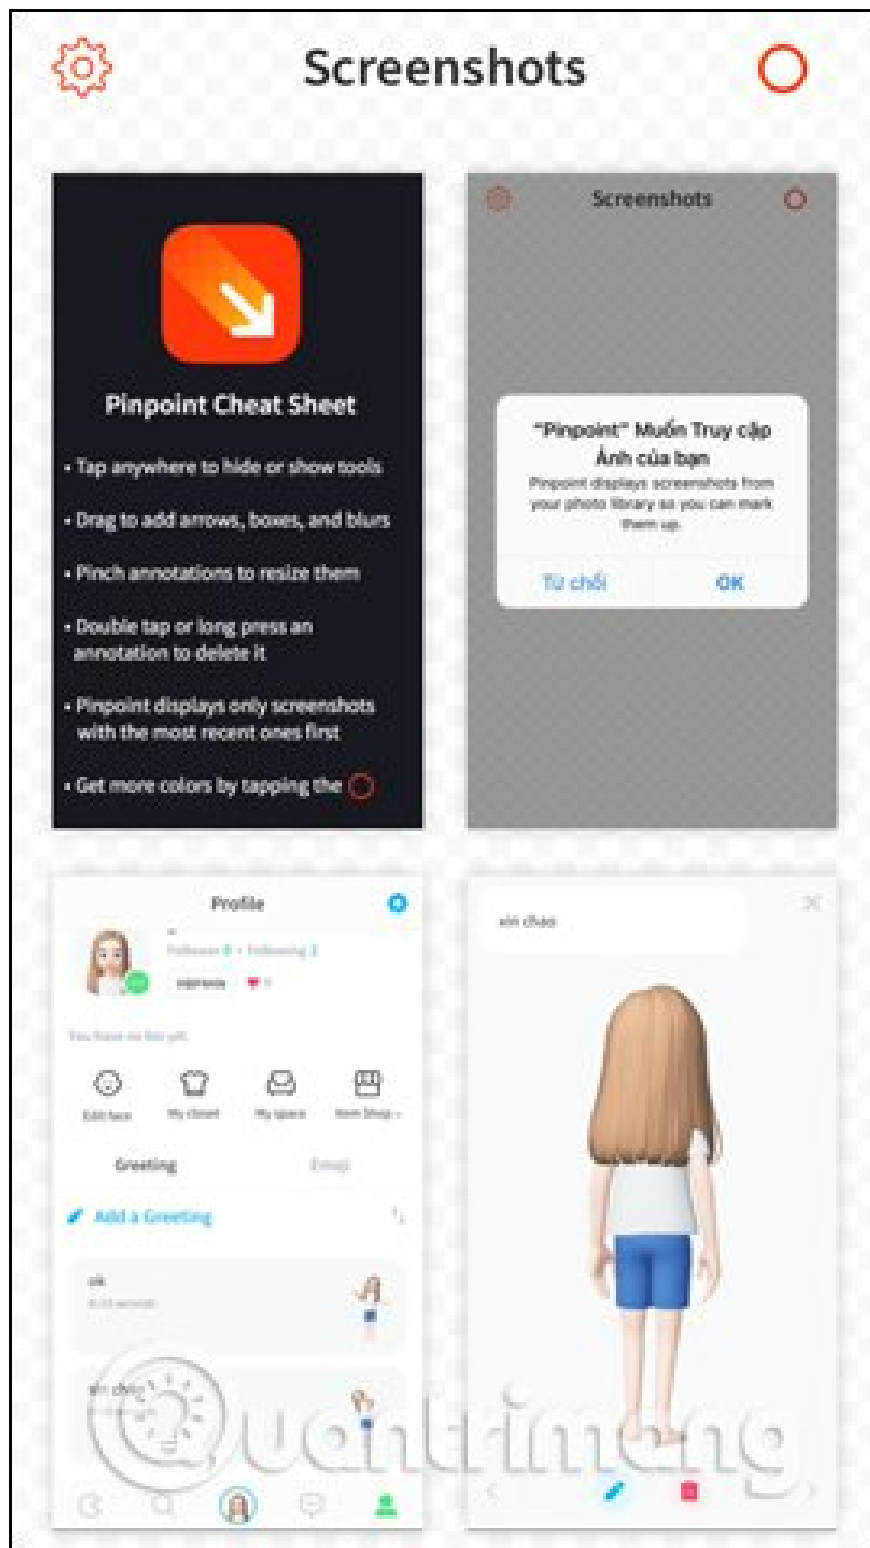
Screenshots

Pinpoint Cheat Sheet

• Tap anywhere to hide or show tools

• Drag to add arrows, boxes, and blurs

• Pinch annotations to resize them

• Double tap or long press an annotation to delete it

• Pinpoint displays only screenshots with the most recent ones first

• Get more colors by tapping the

Screenshots

"Pinpoint" Muốn Truy cập Ảnh của bạn

Pinpoint displays screenshots from your photo library so you can mark them up.

Từ chối

OK

Profile

Follower 0 • Following 2

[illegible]

You have no Bot gift

Edit face

My closet

My space

Item Shop

Greeting

Emoji

Add a Greeting

ok

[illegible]

xin chào

xin chào

Quantrimang